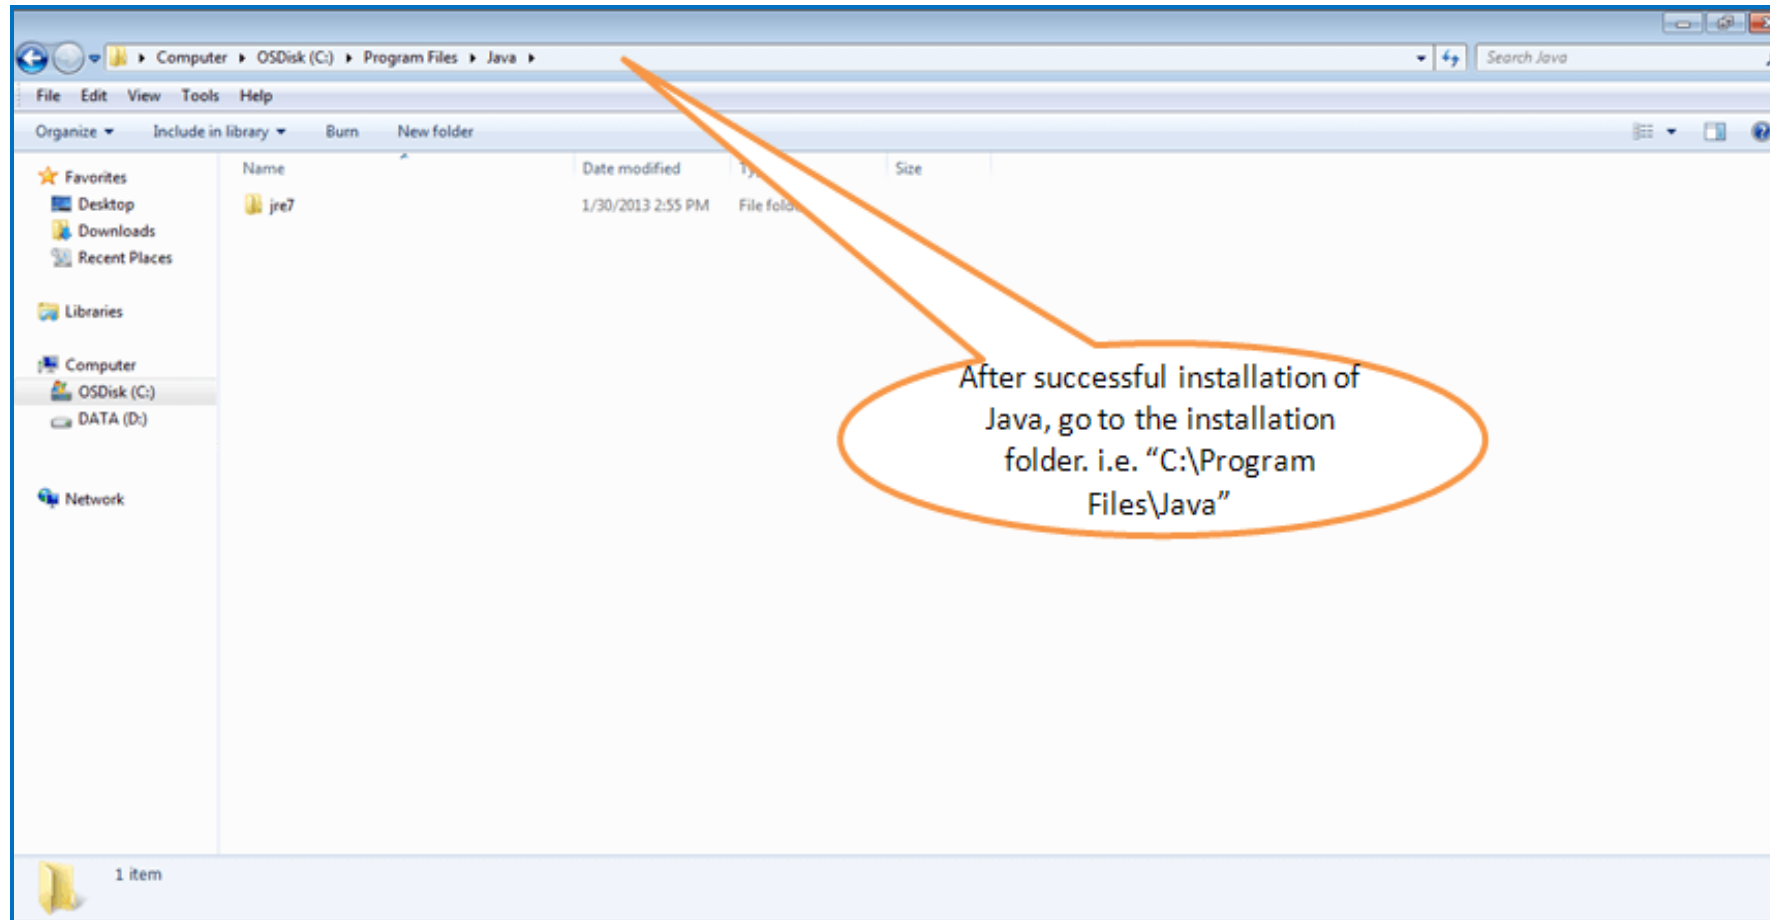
▸ Computer ▸ OSDisk (C:) ▸ Program Files ▸ Java ▸

Search Java

File Edit View Tools Help

Organize ▾ Include in library ▾ Burn New folder

Favorites
Desktop
Downloads
Recent Places

Libraries

Computer
OSDisk (C:)
DATA (D:)

Network

| Name | Date modified | Ty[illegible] | Size |
|---|---|---|---|
| jre7 | 1/30/2013 2:55 PM | File fold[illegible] | |

After successful installation of Java, go to the installation folder. i.e. "C:\Program Files\Java"

1 item